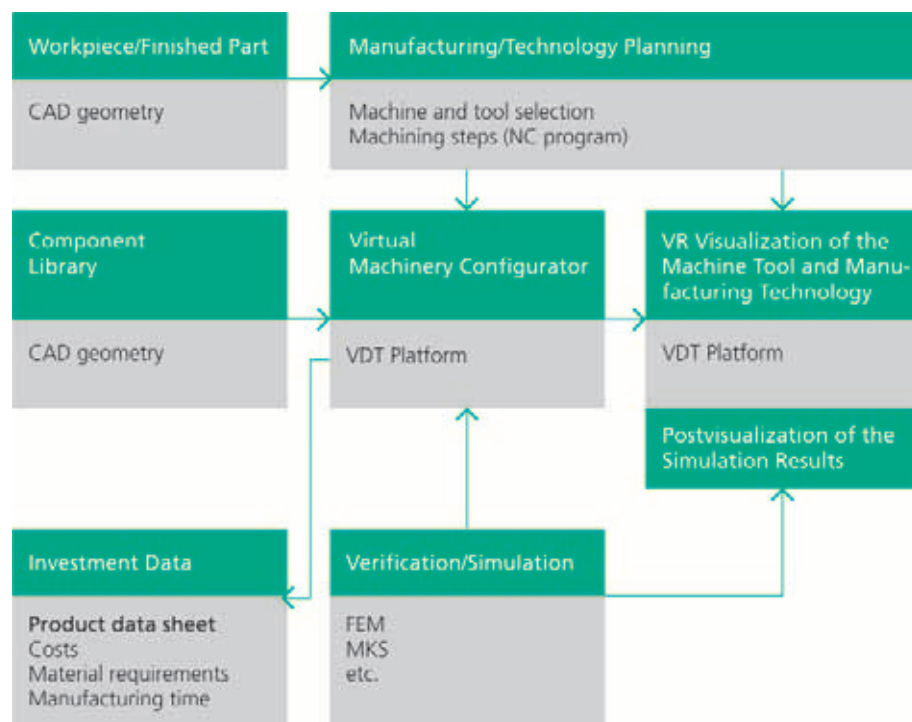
Workpiece/Finished Part

CAD geometry

Manufacturing/Technology Planning

Machine and tool selection
Machining steps (NC program)

Component Library

CAD geometry

Virtual Machinery Configurator

VDT Platform

VR Visualization of the Machine Tool and Manufacturing Technology

VDT Platform

Postvisualization of the Simulation Results

Investment Data

Product data sheet
Costs
Material requirements
Manufacturing time

Verification/Simulation

FEM
MKS
etc.